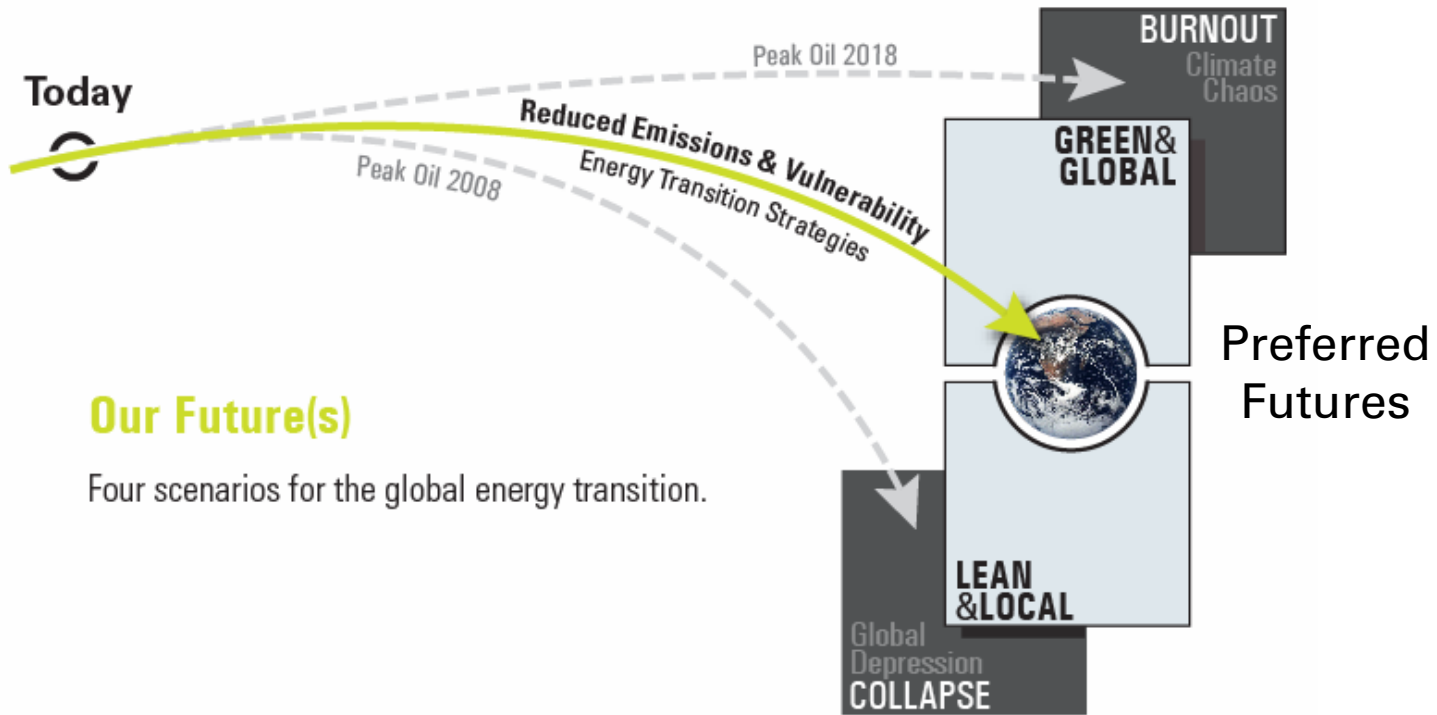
Today

Peak Oil 2018

Peak Oil 2008

Reduced Emissions & Vulnerability
Energy Transition Strategies

BURNOUT
Climate Chaos

GREEN& GLOBAL

Preferred Futures

LEAN &LOCAL

Global Depression
COLLAPSE

Our Future(s)

Four scenarios for the global energy transition.